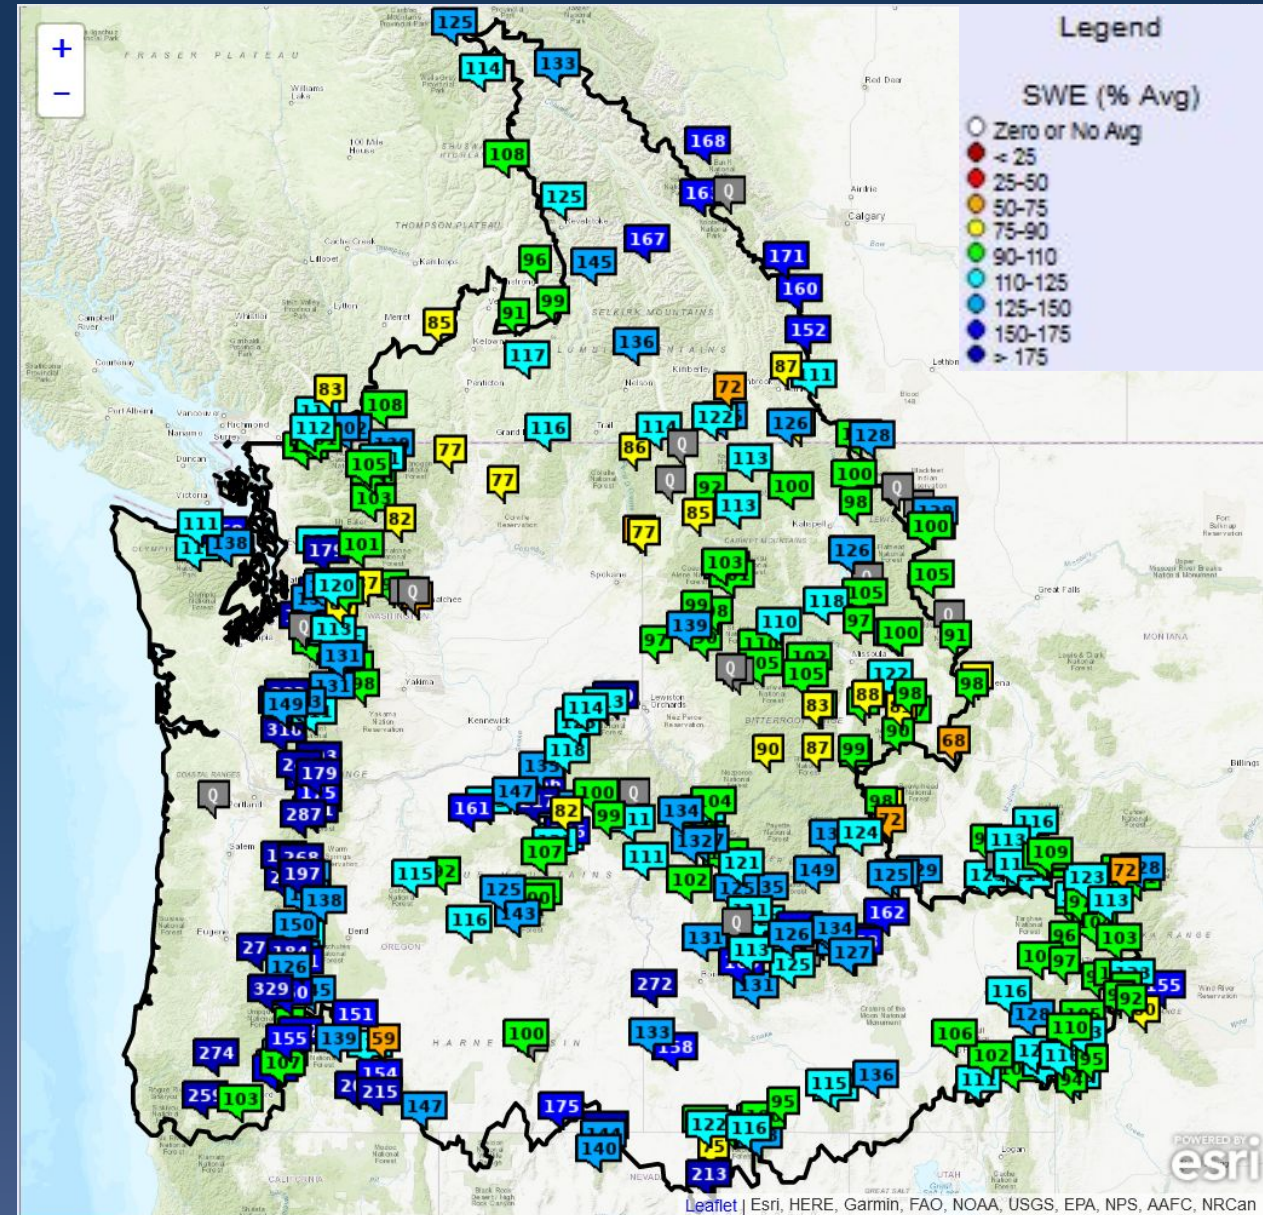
+
−

Legend

SWE (% Avg)
Zero or No Avg
< 25
25-50
50-75
75-90
90-110
110-125
125-150
150-175
> 175

FRASER PLATEAU
THOMPSON PLATEAU
SELKIRK MOUNTAINS
Calgary
Kamloops
Kelowna
Penticton
Nelson
Vancouver
Victoria
Spokane
Kalispell
Missoula
Helena
Great Falls
Yakima
Kennewick
Lewiston
Salem
Eugene
Bend
Portland
MONTANA
OREGON
HARNEY BASIN
Billings
Logan
UTAH
NEVADA
CALIFORNIA

125 114 133 168 108 125 167 171 160 96 145 99 91 85 152 136 117 87 72 83 108 112 116 77 122 126 128 86 105 77 113 100 103 82 97 85 113 100 98 111 138 101 77 100 103 126 105 120 118 105 97 139 110 100 91 131 105 98 149 114 88 98 83 316 118 90 87 99 68 179 147 100 82 99 161 134 98 287 124 72 107 111 116 197 115 121 149 109 138 102 125 123 72 116 125 143 162 113 150 131 126 134 96 103 126 113 125 127 97 329 272 131 116 151 155 139 59 133 100 158 106 128 110 274 107 154 215 102 115 136 92 155 255 103 147 175 95 122 116 140 213

POWERED BY esri
Leaflet | Esri, HERE, Garmin, FAO, NOAA, USGS, EPA, NPS, AAFC, NRCan